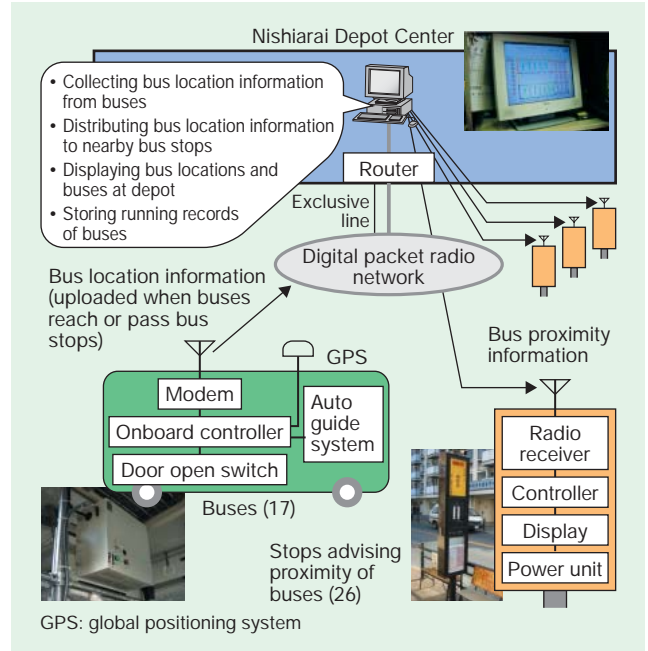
Nishiarai Depot Center

• Collecting bus location information from buses
• Distributing bus location information to nearby bus stops
• Displaying bus locations and buses at depot
• Storing running records of buses

Router

Exclusive line

Digital packet radio network

Bus location information (uploaded when buses reach or pass bus stops)

GPS

Modem

Onboard controller

Auto guide system

Door open switch

Buses (17)

Bus proximity information

Radio receiver

Controller

Display

Power unit

Stops advising proximity of buses (26)

GPS: global positioning system